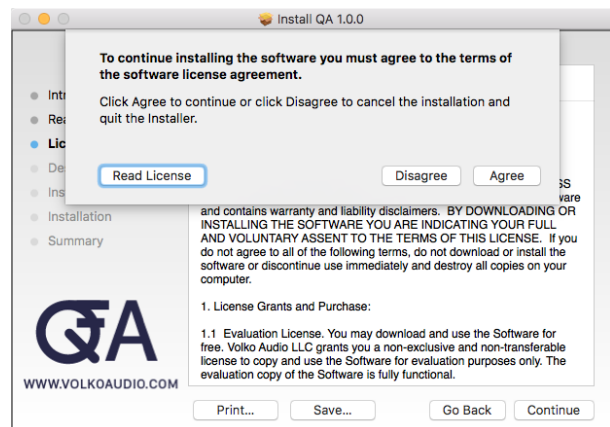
Install QA 1.0.0

To continue installing the software you must agree to the terms of the software license agreement.

Click Agree to continue or click Disagree to cancel the installation and quit the Installer.

Read License

Disagree

Agree

Intr

Rea

Lic

De

Ins

Installation

Summary

SS

ware

and contains warranty and liability disclaimers. BY DOWNLOADING OR INSTALLING THE SOFTWARE YOU ARE INDICATING YOUR FULL AND VOLUNTARY ASSENT TO THE TERMS OF THIS LICENSE. If you do not agree to all of the following terms, do not download or install the software or discontinue use immediately and destroy all copies on your computer.

1. License Grants and Purchase:

1.1 Evaluation License. You may download and use the Software for free. Volko Audio LLC grants you a non-exclusive and non-transferable license to copy and use the Software for evaluation purposes only. The evaluation copy of the Software is fully functional.

QA

WWW.VOLKOAUDIO.COM

Print...

Save...

Go Back

Continue